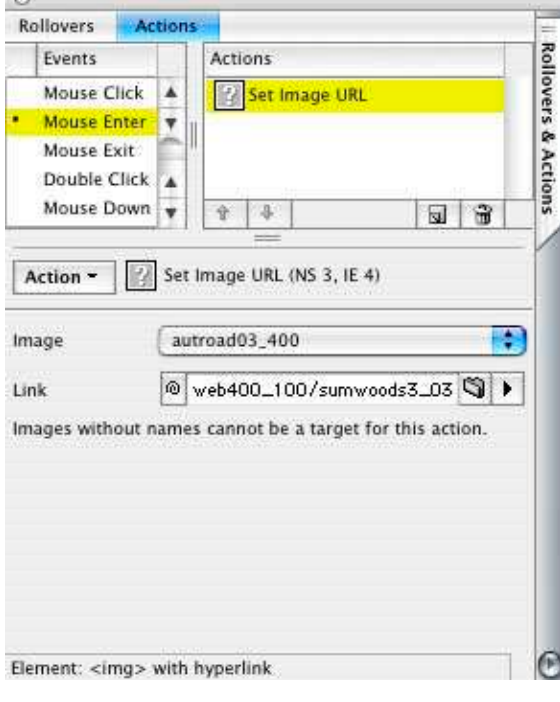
Rollovers Actions

Events

Mouse Click
• Mouse Enter
Mouse Exit
Double Click
Mouse Down

Actions

Set Image URL

Rollovers & Actions

Action ▾ Set Image URL (NS 3, IE 4)

Image autroad03_400

Link web400_100/sumwoods3_03

Images without names cannot be a target for this action.

Element: <img> with hyperlink